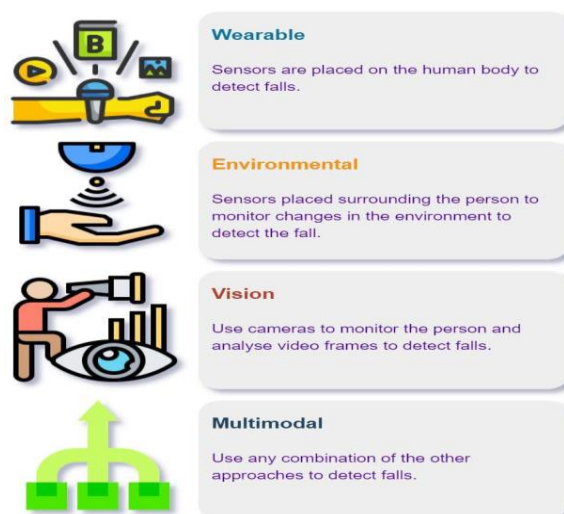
B

Wearable

Sensors are placed on the human body to detect falls.

Environmental

Sensors placed surrounding the person to monitor changes in the environment to detect the fall.

Vision

Use cameras to monitor the person and analyse video frames to detect falls.

Multimodal

Use any combination of the other approaches to detect falls.